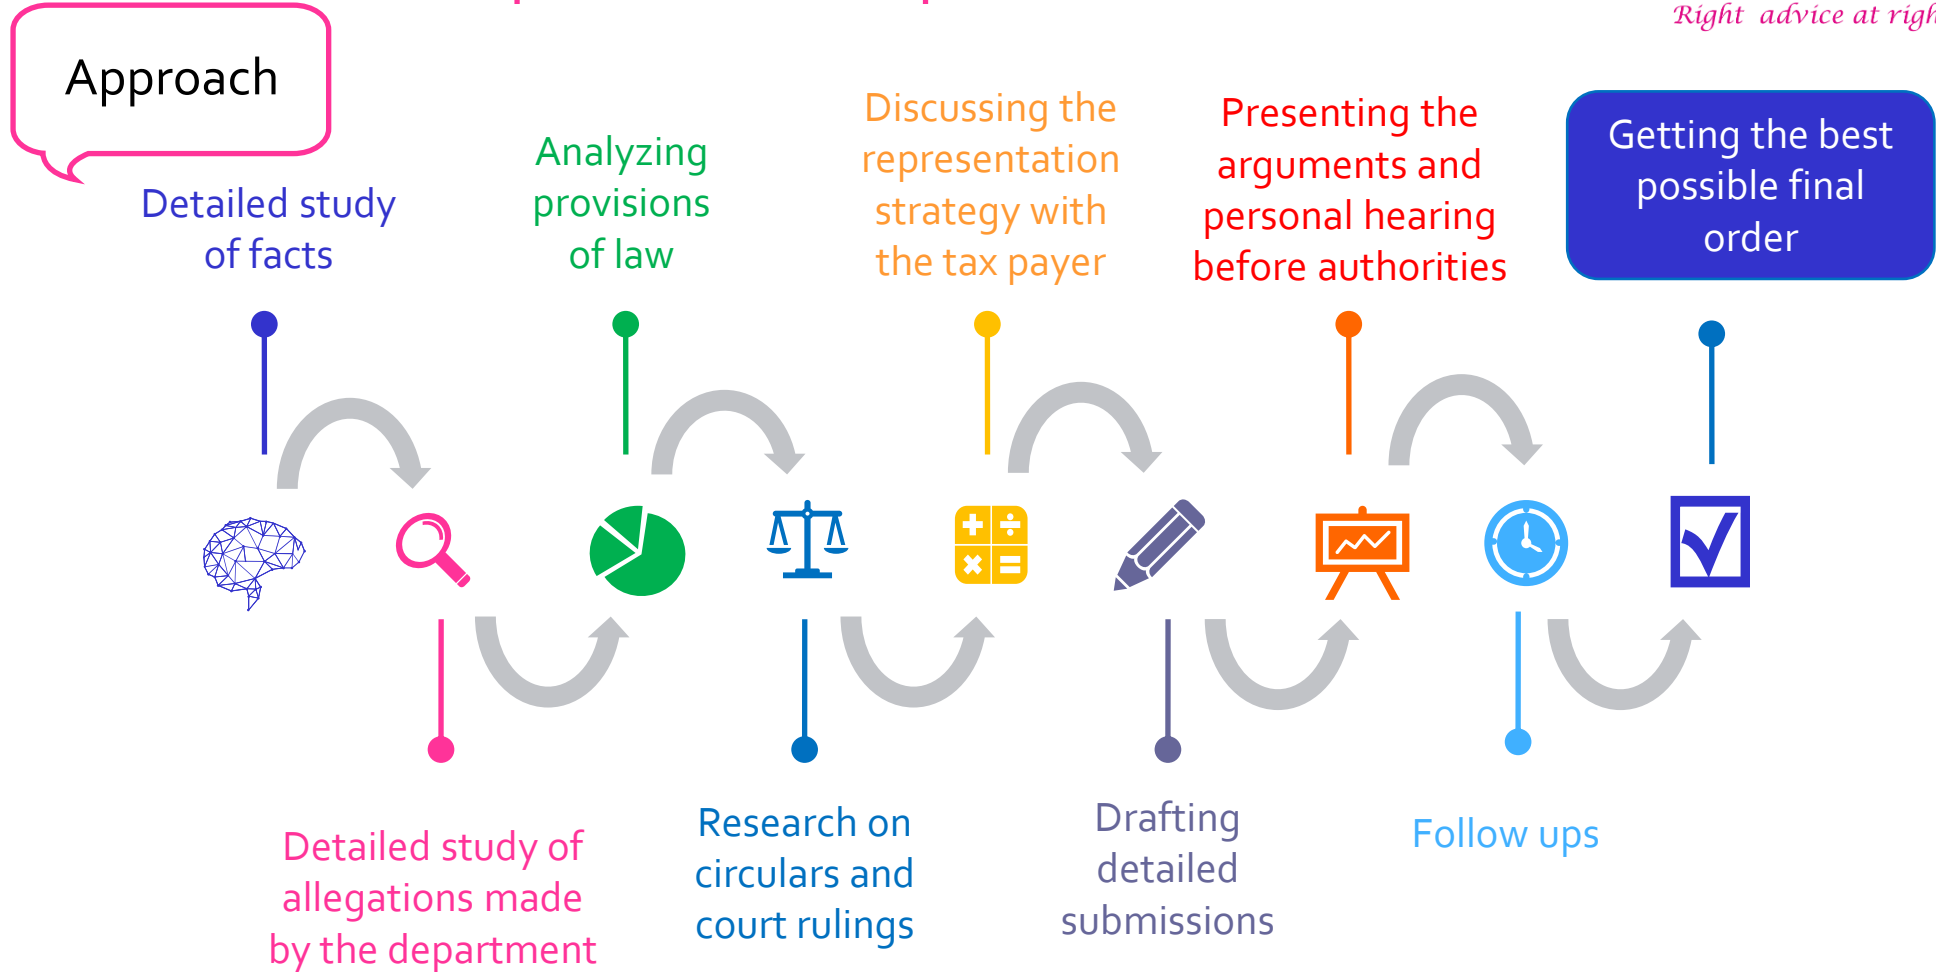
Right advice at righ

Approach

Detailed study of facts

Analyzing provisions of law

Discussing the representation strategy with the tax payer

Presenting the arguments and personal hearing before authorities

Getting the best possible final order

Detailed study of allegations made by the department

Research on circulars and court rulings

Drafting detailed submissions

Follow ups